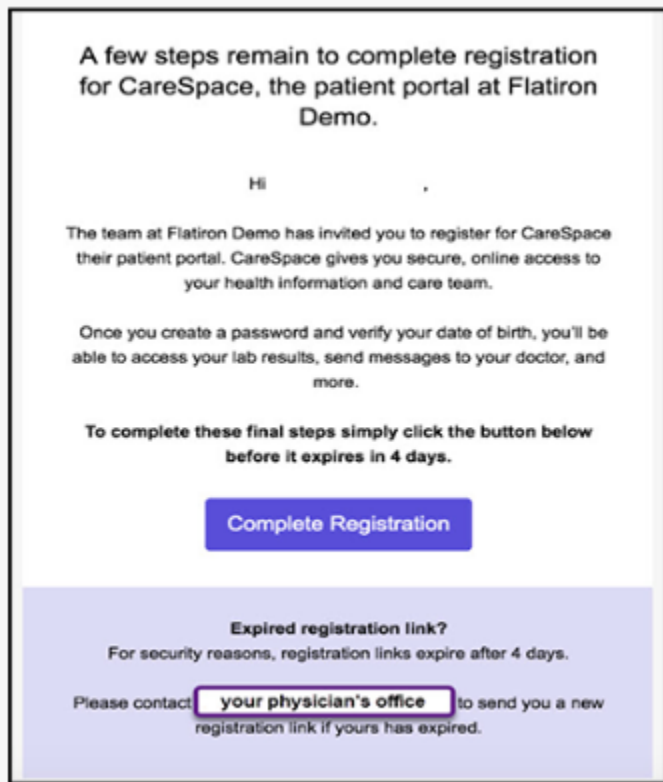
A few steps remain to complete registration for CareSpace, the patient portal at Flatiron Demo.

Hi ,

The team at Flatiron Demo has invited you to register for CareSpace their patient portal. CareSpace gives you secure, online access to your health information and care team.

Once you create a password and verify your date of birth, you'll be able to access your lab results, send messages to your doctor, and more.

**To complete these final steps simply click the button below before it expires in 4 days.**

Complete Registration

**Expired registration link?**
For security reasons, registration links expire after 4 days.

Please contact your physician's office to send you a new registration link if yours has expired.